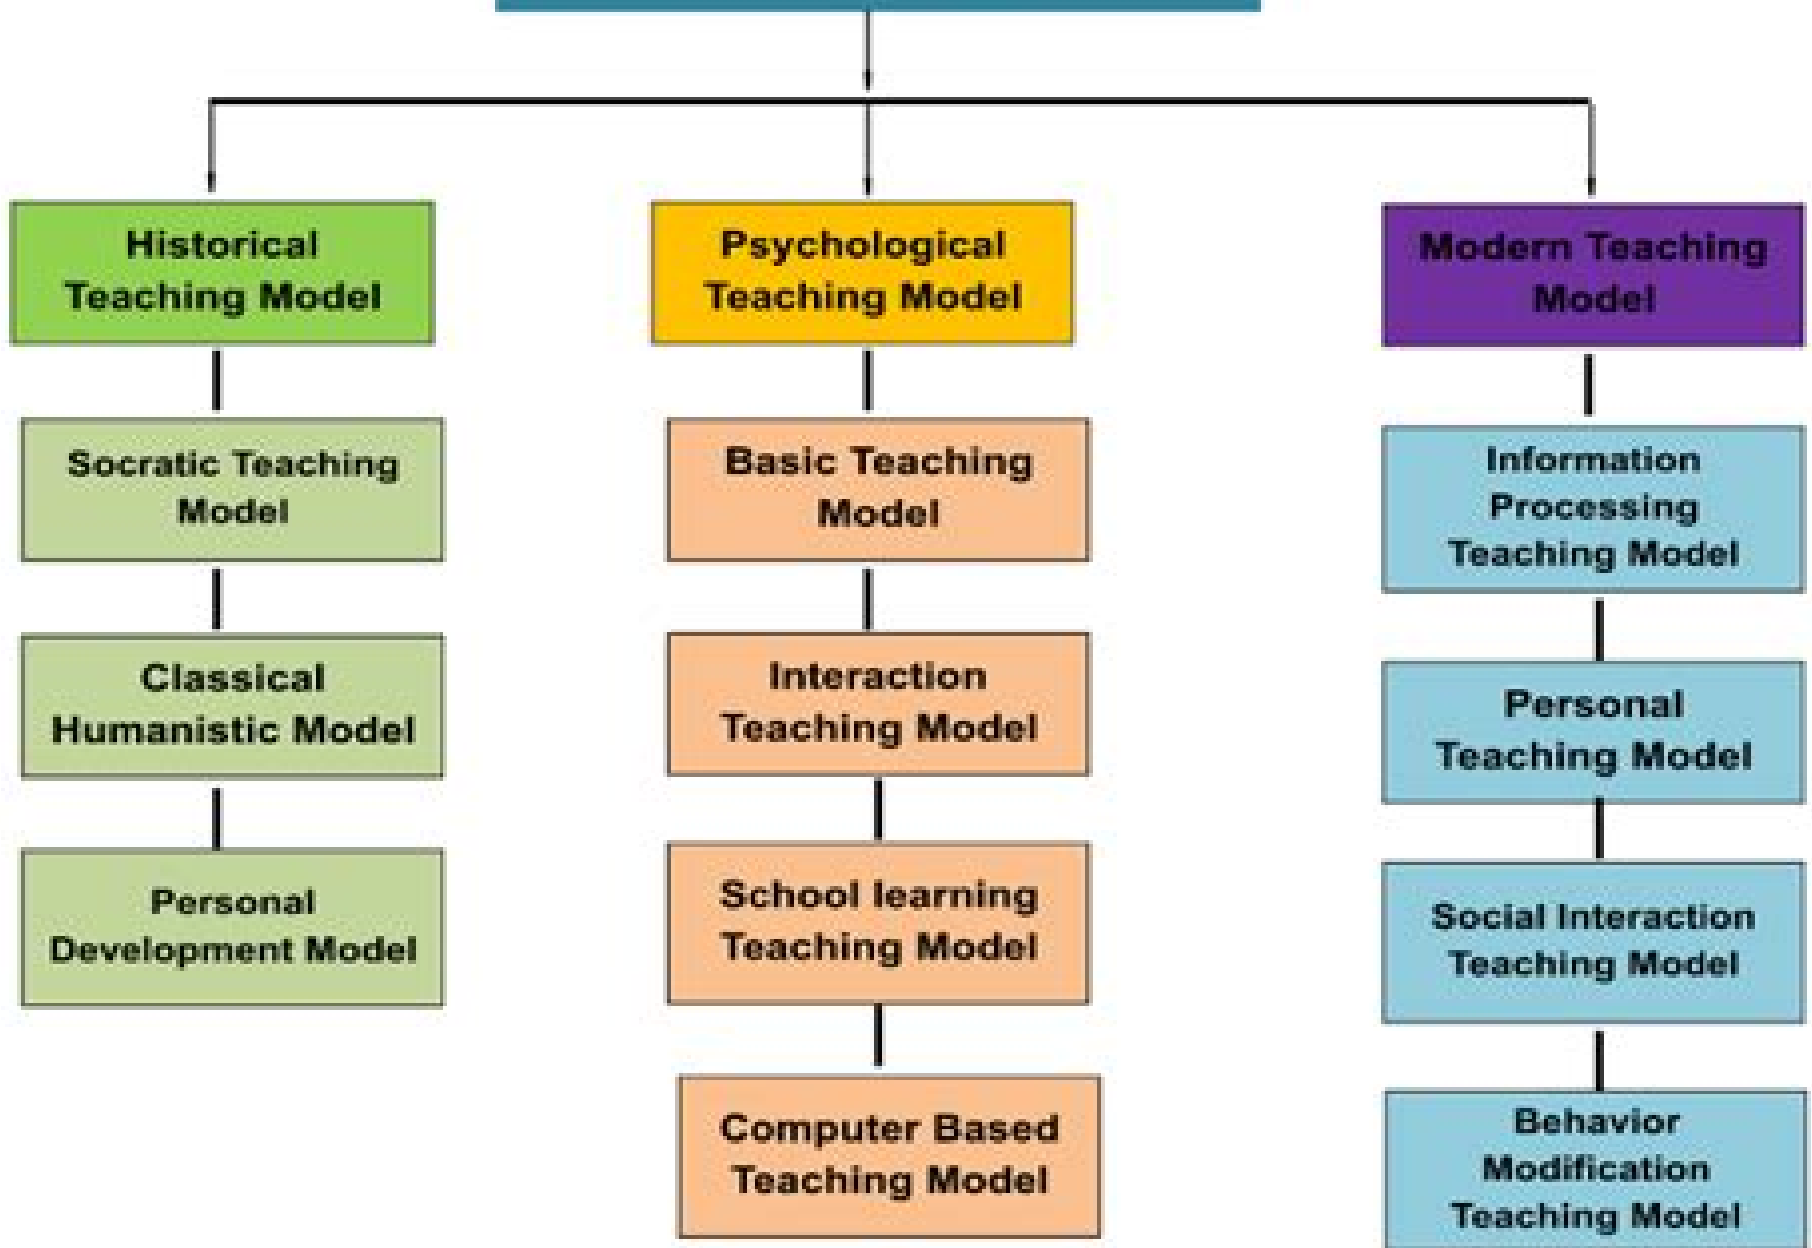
Historical Teaching Model

Socratic Teaching Model

Classical Humanistic Model

Personal Development Model

Psychological Teaching Model

Basic Teaching Model

Interaction Teaching Model

School learning Teaching Model

Computer Based Teaching Model

Modern Teaching Model

Information Processing Teaching Model

Personal Teaching Model

Social Interaction Teaching Model

Behavior Modification Teaching Model